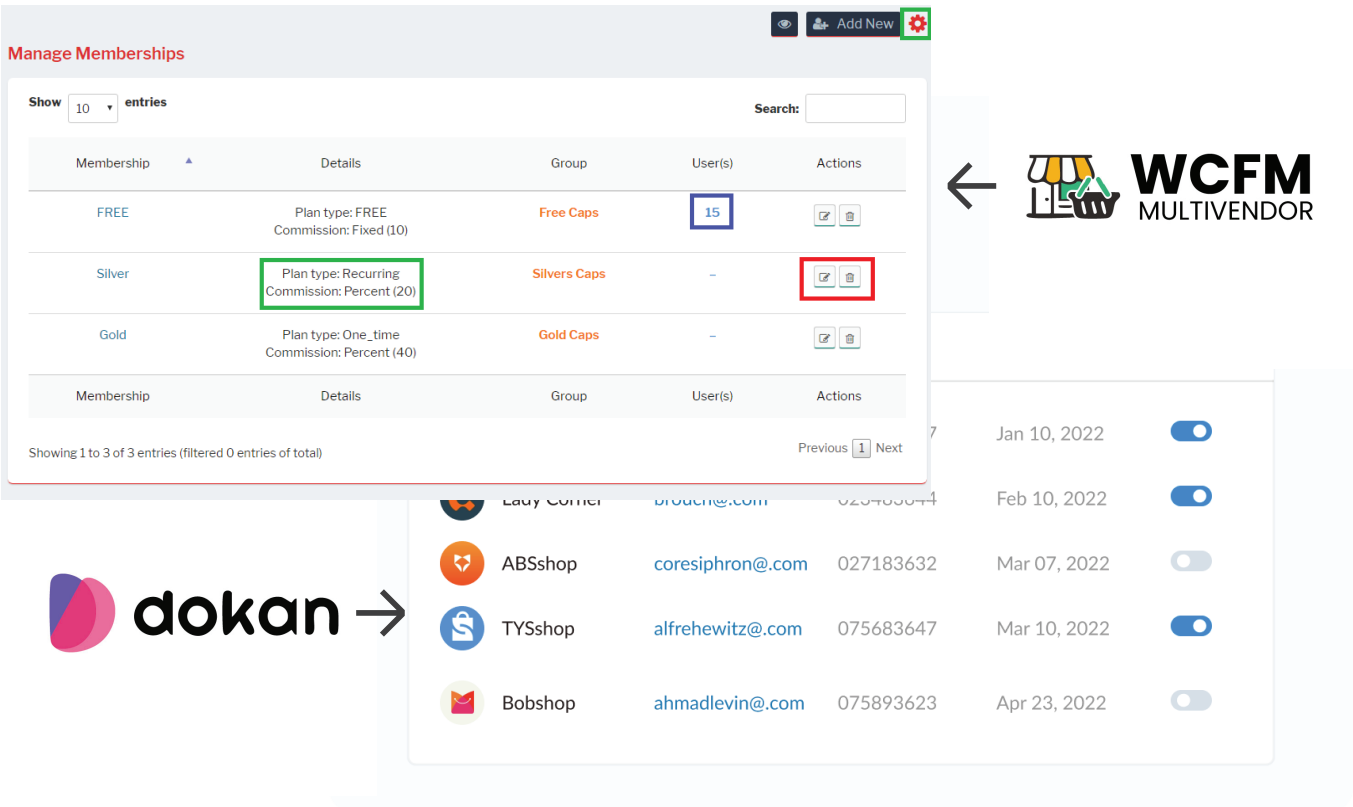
Add New

Manage Memberships

Show 10 entries

Search:

| Membership | Details | Group | User(s) | Actions |
|---|---|---|---|---|
| FREE | Plan type: FREE Commission: Fixed (10) | Free Caps | 15 | |
| Silver | Plan type: Recurring Commission: Percent (20) | Silvers Caps | – | |
| Gold | Plan type: One_time Commission: Percent (40) | Gold Caps | – | |
| Membership | Details | Group | User(s) | Actions |

Showing 1 to 3 of 3 entries (filtered 0 entries of total)

Previous 1 Next

WCFM MULTIVENDOR

dokan

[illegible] 7 Jan 10, 2022

Lady Corner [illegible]@.com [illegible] Feb 10, 2022

ABSshop coresiphron@.com 027183632 Mar 07, 2022

TYSshop alfrehewitz@.com 075683647 Mar 10, 2022

Bobshop ahmadlevin@.com 075893623 Apr 23, 2022